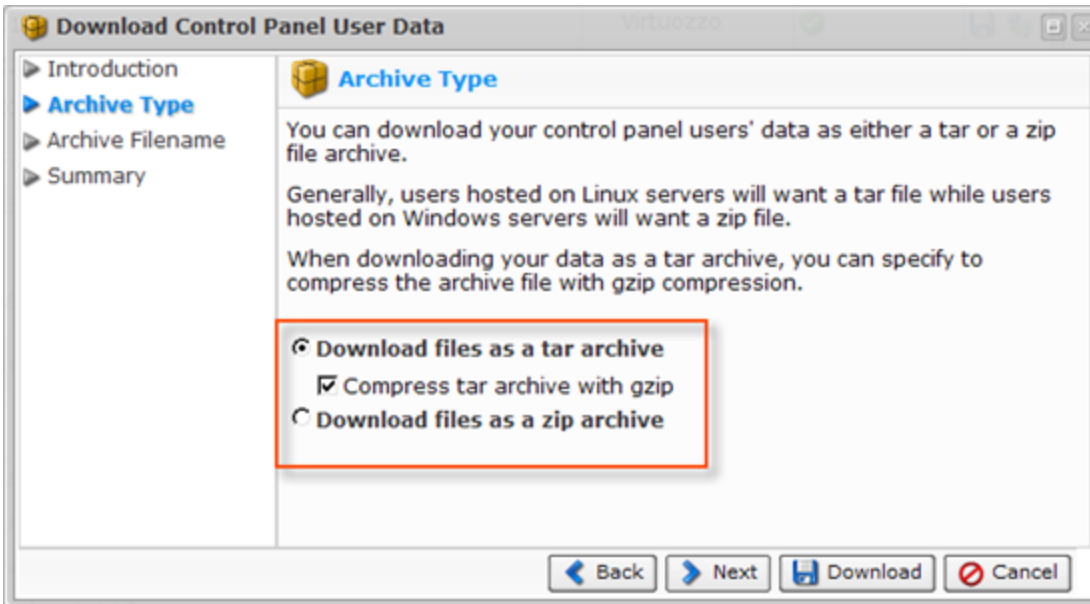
Download Control Panel User Data

Virtuozzo

Introduction
Archive Type
Archive Filename
Summary

Archive Type

You can download your control panel users' data as either a tar or a zip file archive.

Generally, users hosted on Linux servers will want a tar file while users hosted on Windows servers will want a zip file.

When downloading your data as a tar archive, you can specify to compress the archive file with gzip compression.

Download files as a tar archive
Compress tar archive with gzip
Download files as a zip archive

Back
Next
Download
Cancel